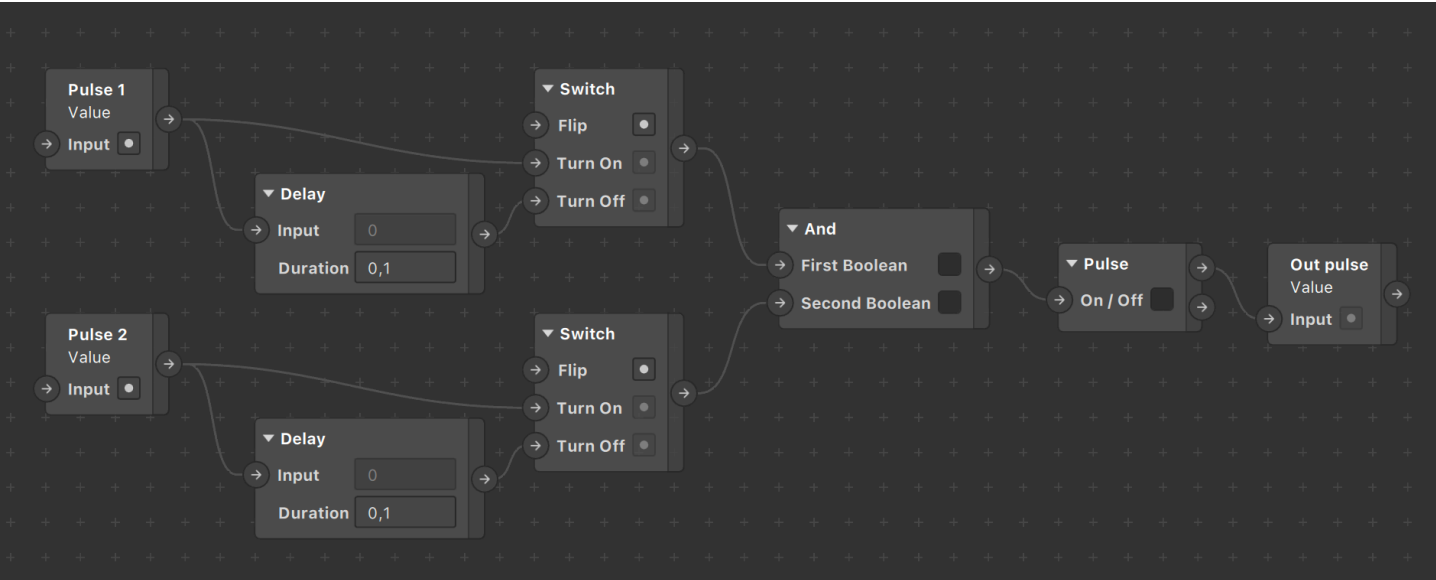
Pulse 1
Value
Input

Delay
Input 0
Duration 0,1

Switch
Flip
Turn On
Turn Off

Pulse 2
Value
Input

Delay
Input 0
Duration 0,1

Switch
Flip
Turn On
Turn Off

And
First Boolean
Second Boolean

Pulse
On / Off

Out pulse
Value
Input